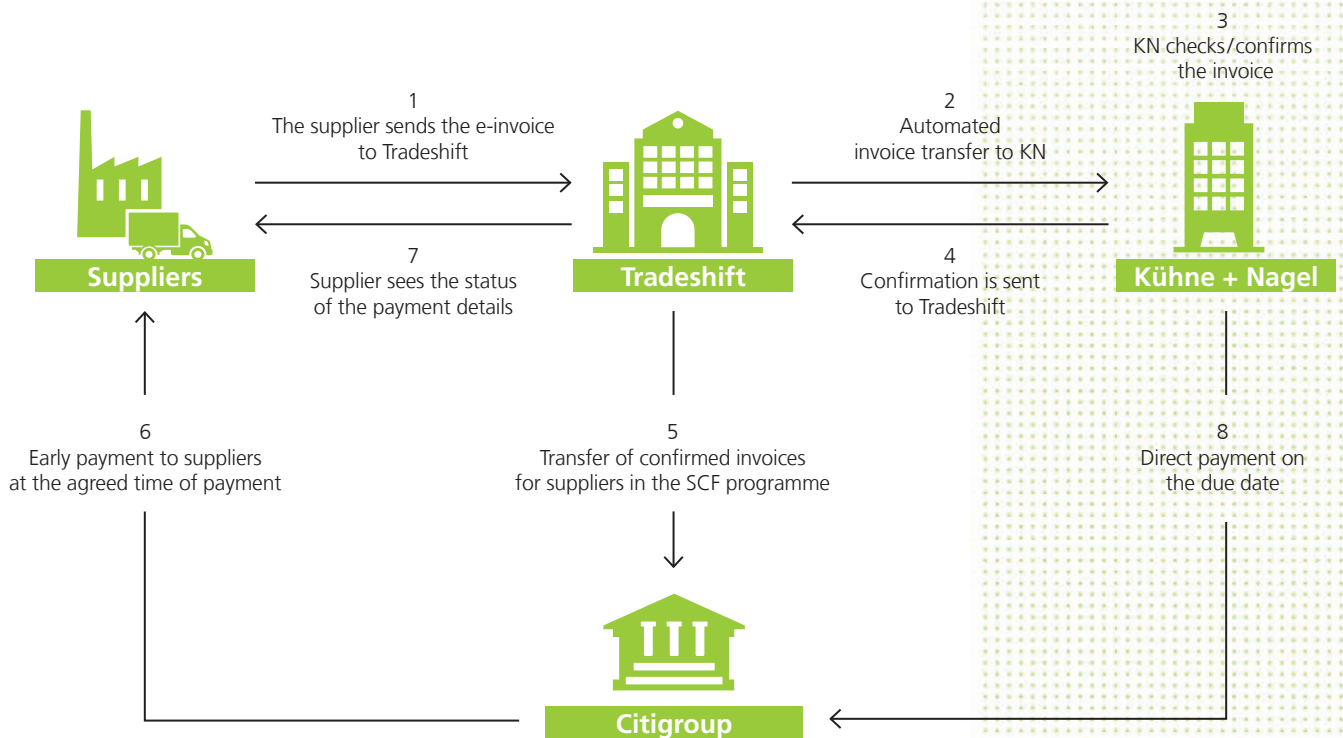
3
KN checks/confirms the invoice

1
The supplier sends the e-invoice to Tradeshift

2
Automated invoice transfer to KN

Suppliers

Tradeshift

Kühne + Nagel

7
Supplier sees the status of the payment details

4
Confirmation is sent to Tradeshift

6
Early payment to suppliers at the agreed time of payment

5
Transfer of confirmed invoices for suppliers in the SCF programme

8
Direct payment on the due date

Citigroup